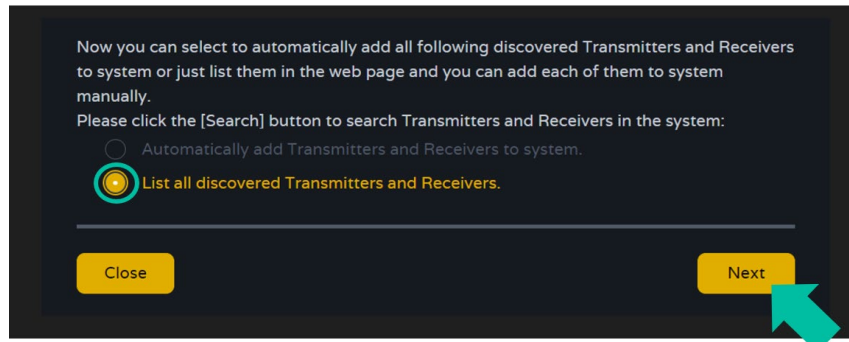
Now you can select to automatically add all following discovered Transmitters and Receivers to system or just list them in the web page and you can add each of them to system manually.
Please click the [Search] button to search Transmitters and Receivers in the system:

Automatically add Transmitters and Receivers to system.

List all discovered Transmitters and Receivers.

Close

Next